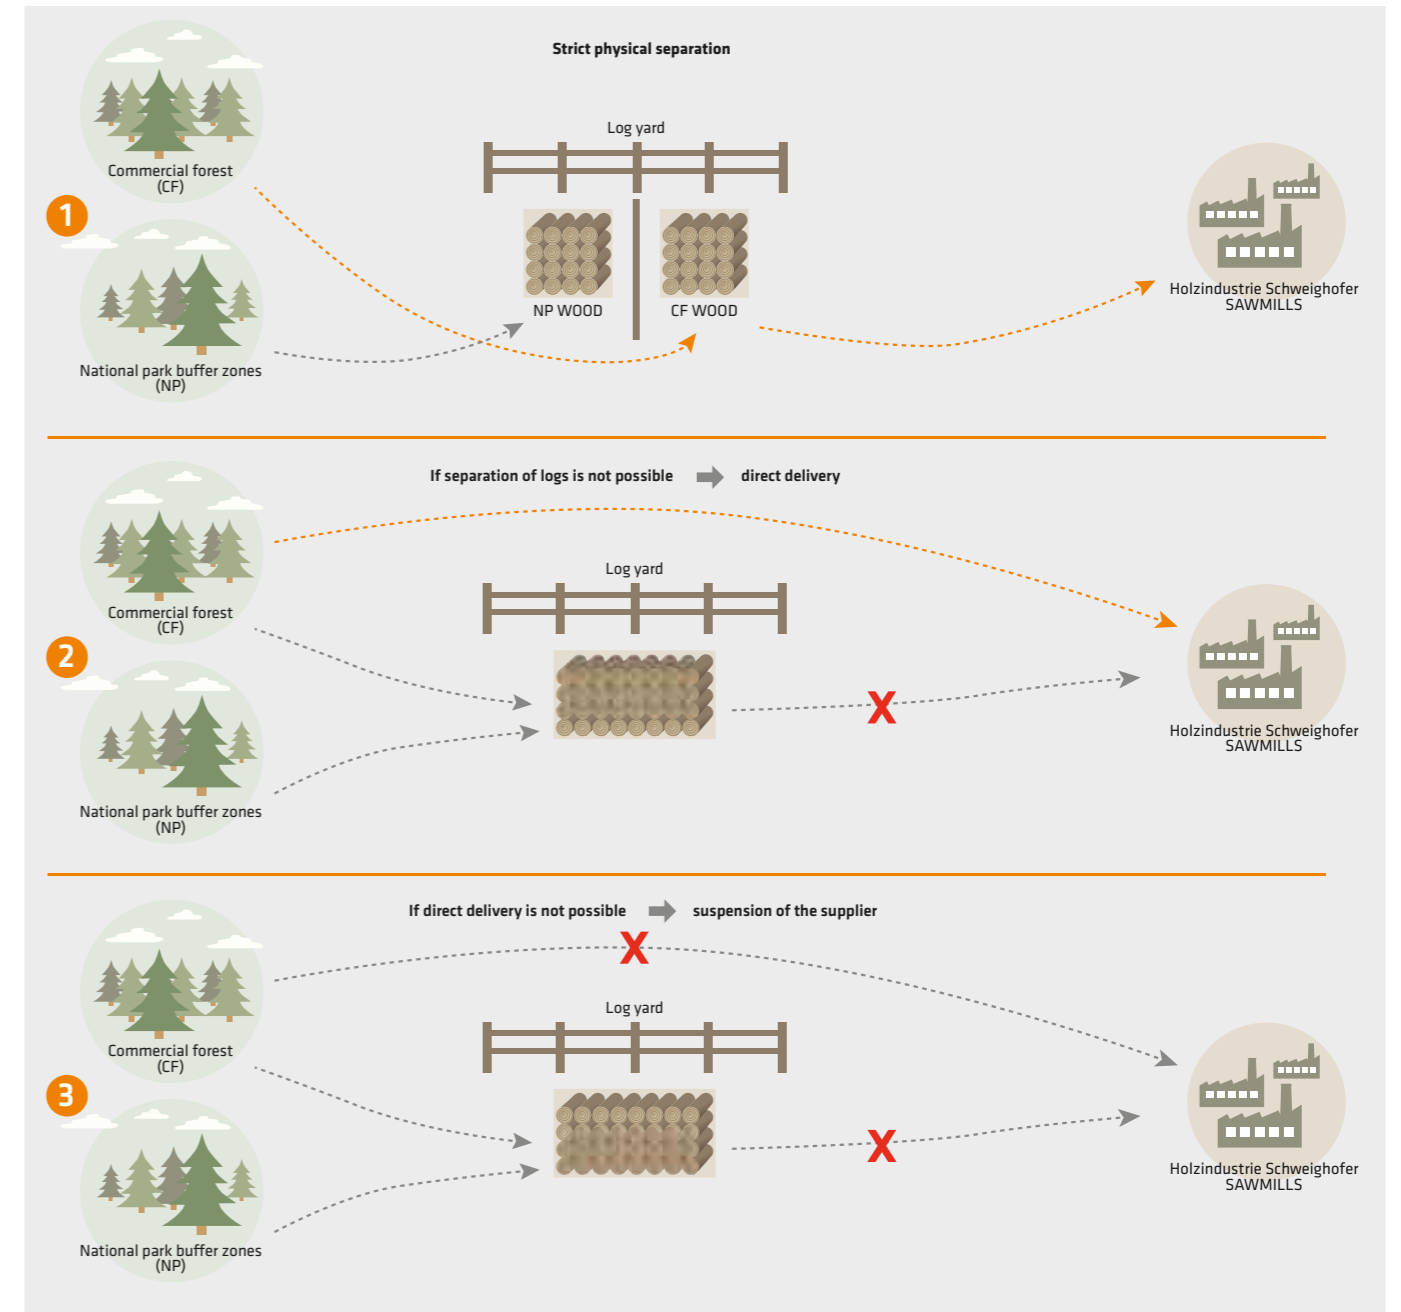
Strict physical separation

Commercial forest (CF)

1

National park buffer zones (NP)

Log yard

NP WOOD

CF WOOD

Holzindustrie Schweighofer SAWMILLS

If separation of logs is not possible direct delivery

Commercial forest (CF)

2

National park buffer zones (NP)

Log yard

X

Holzindustrie Schweighofer SAWMILLS

If direct delivery is not possible suspension of the supplier

X

Commercial forest (CF)

3

National park buffer zones (NP)

Log yard

X

Holzindustrie Schweighofer SAWMILLS